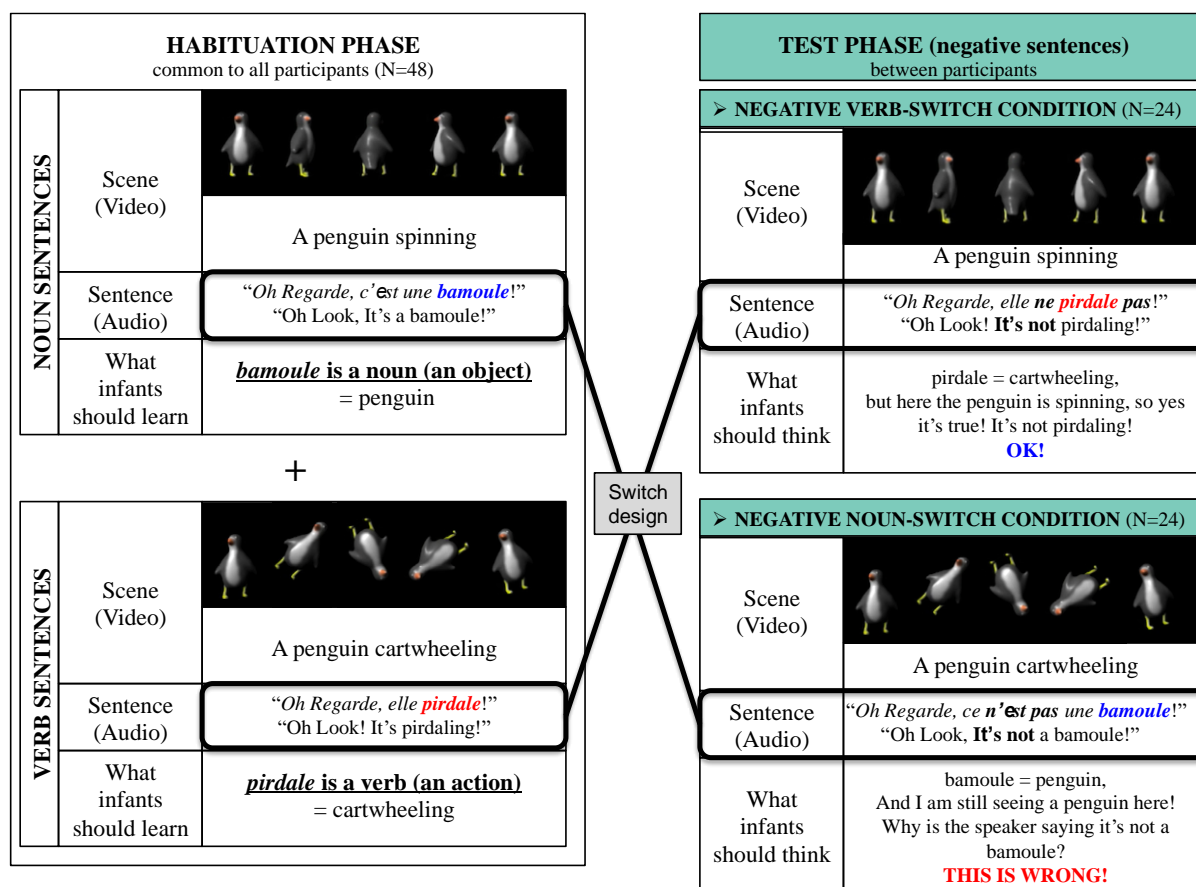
HABITUATION PHASE
common to all participants (N=48)

NOUN SENTENCES

| | |
|---|---|
| Scene (Video) | A penguin spinning |
| Sentence (Audio) | "*Oh Regarde, c'est une* ***bamoule***!" "Oh Look, It's a bamoule!" |
| What infants should learn | ***bamoule*** **is a noun (an object)** = penguin |

+

VERB SENTENCES

| | |
|---|---|
| Scene (Video) | A penguin cartwheeling |
| Sentence (Audio) | "*Oh Regarde, elle* ***pirdale***!" "Oh Look! It's pirdaling!" |
| What infants should learn | ***pirdale*** **is a verb (an action)** = cartwheeling |

Switch design

TEST PHASE (negative sentences)
between participants

➢ NEGATIVE VERB-SWITCH CONDITION (N=24)

| | |
|---|---|
| Scene (Video) | A penguin spinning |
| Sentence (Audio) | "*Oh Regarde, elle* ***ne pirdale pas***!" "Oh Look! **It's not** pirdaling!" |
| What infants should think | pirdale = cartwheeling, but here the penguin is spinning, so yes it's true! It's not pirdaling! **OK!** |

➢ NEGATIVE NOUN-SWITCH CONDITION (N=24)

| | |
|---|---|
| Scene (Video) | A penguin cartwheeling |
| Sentence (Audio) | "*Oh Regarde, ce* ***n'est pas*** *une* ***bamoule***!" "Oh Look, **It's not** a bamoule!" |
| What infants should think | bamoule = penguin, And I am still seeing a penguin here! Why is the speaker saying it's not a bamoule? **THIS IS WRONG!** |